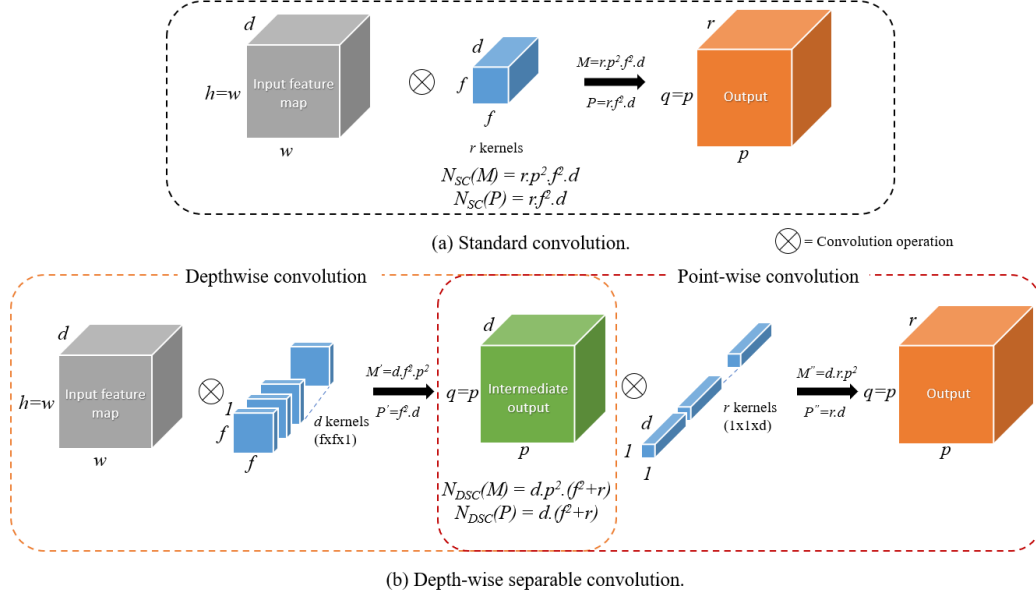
d

h=w

Input feature map

w

$\otimes$

d

f

f

r kernels

$M=r.p^2.f^2.d$

$P=r.f^2.d$

r

q=p

Output

p

$N_{SC}(M) = r.p^2.f^2.d$
$N_{SC}(P) = r.f^2.d$

(a) Standard convolution.

$\otimes$ = Convolution operation

Depthwise convolution

Point-wise convolution

d

h=w

Input feature map

w

$\otimes$

1

f

f

d kernels (fxfx1)

$M'=d.f^2.p^2$

$P'=f^2.d$

d

q=p

Intermediate output

p

$\otimes$

d

1

1

r kernels (1x1xd)

$M''=d.r.p^2$

$P''=r.d$

r

q=p

Output

p

$N_{DSC}(M) = d.p^2.(f^2+r)$
$N_{DSC}(P) = d.(f^2+r)$

(b) Depth-wise separable convolution.